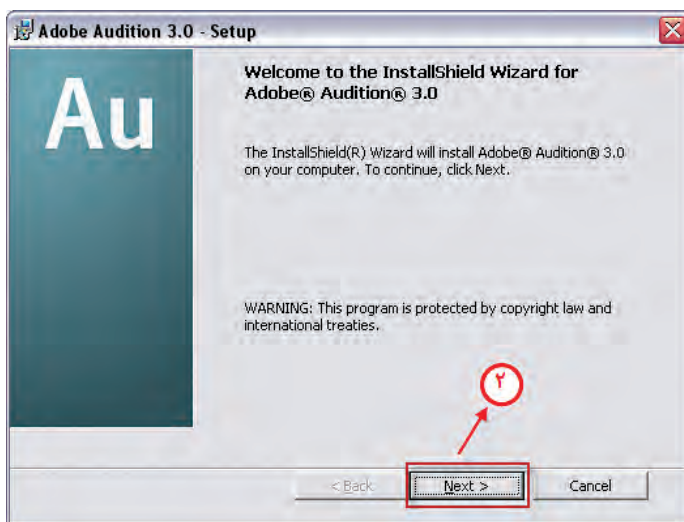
Adobe Audition 3.0 - Setup

Au

Welcome to the InstallShield Wizard for Adobe® Audition® 3.0

The InstallShield(R) Wizard will install Adobe® Audition® 3.0 on your computer. To continue, click Next.

WARNING: This program is protected by copyright law and international treaties.

۲

< Back

Next >

Cancel